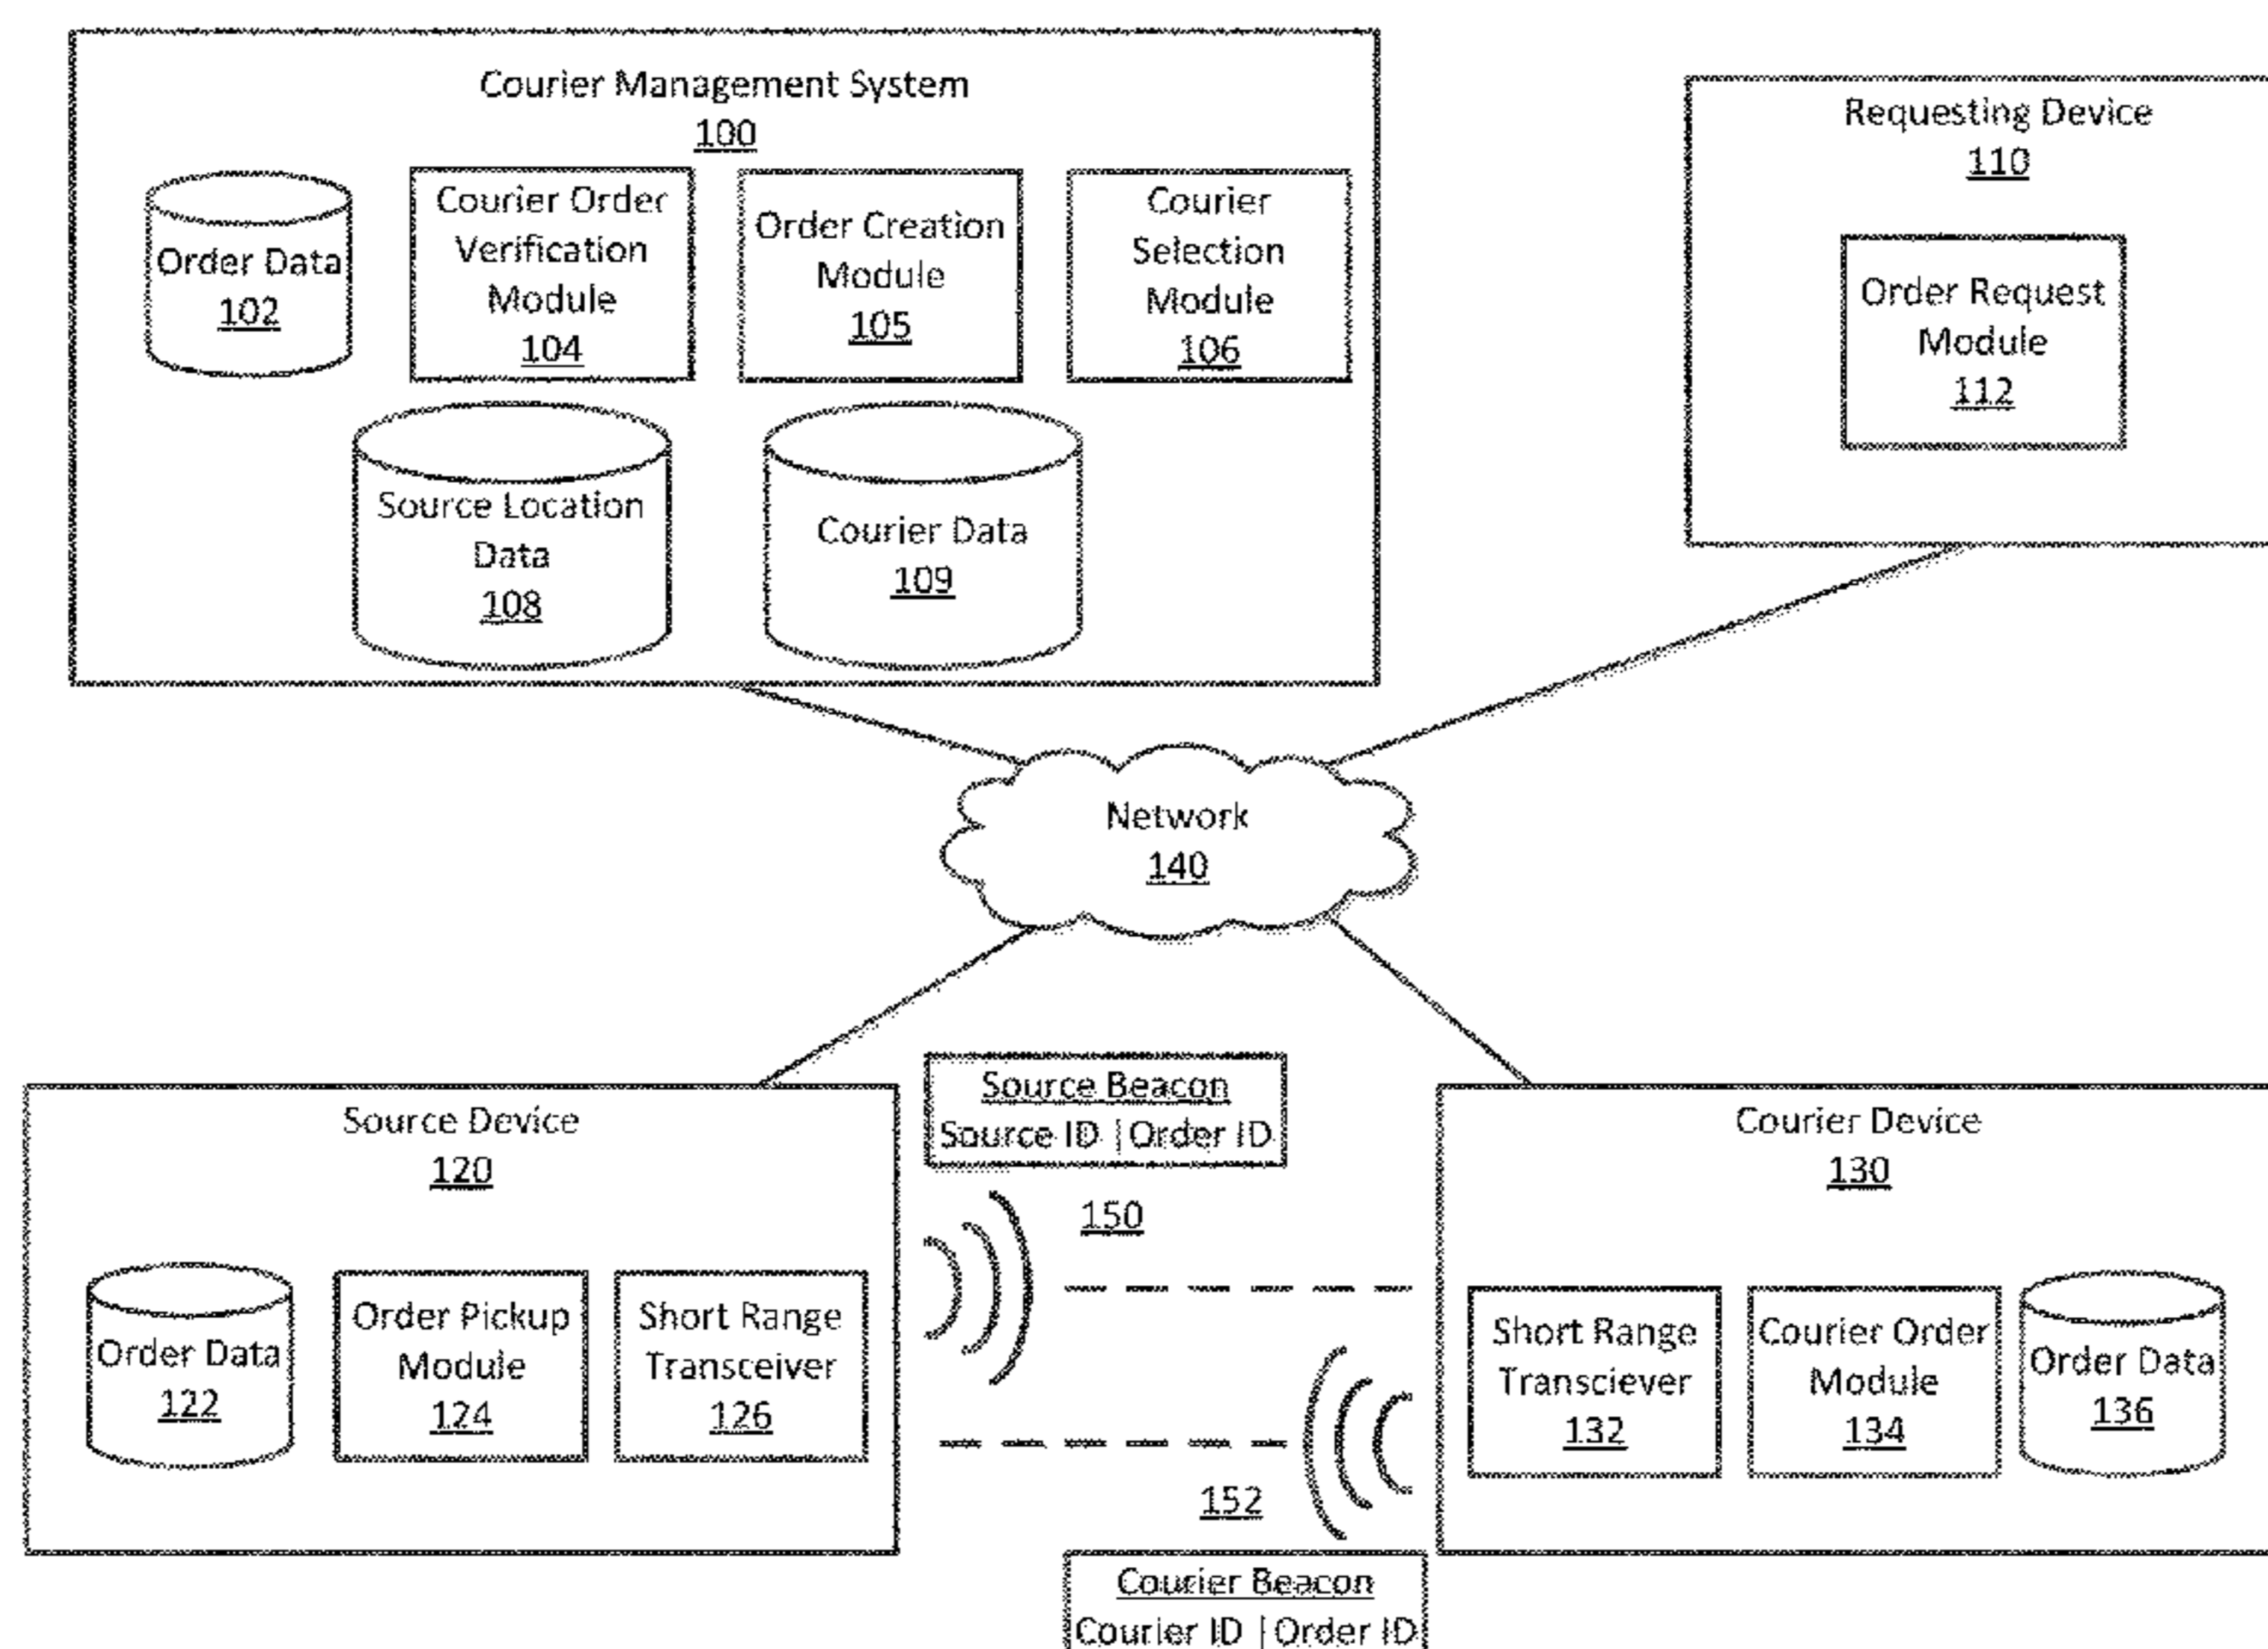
Courier Management System
100

Order Data
102

Courier Order Verification Module
104

Order Creation Module
105

Courier Selection Module
106

Source Location Data
108

Courier Data
109

Requesting Device
110

Order Request Module
112

Network
140

Source Beacon
Source ID | Order ID

150

Source Device
120

Order Data
122

Order Pickup Module
124

Short Range Transceiver
126

Courier Device
130

Short Range Transciever
132

Courier Order Module
134

Order Data
136

152

Courier Beacon
Courier ID | Order ID